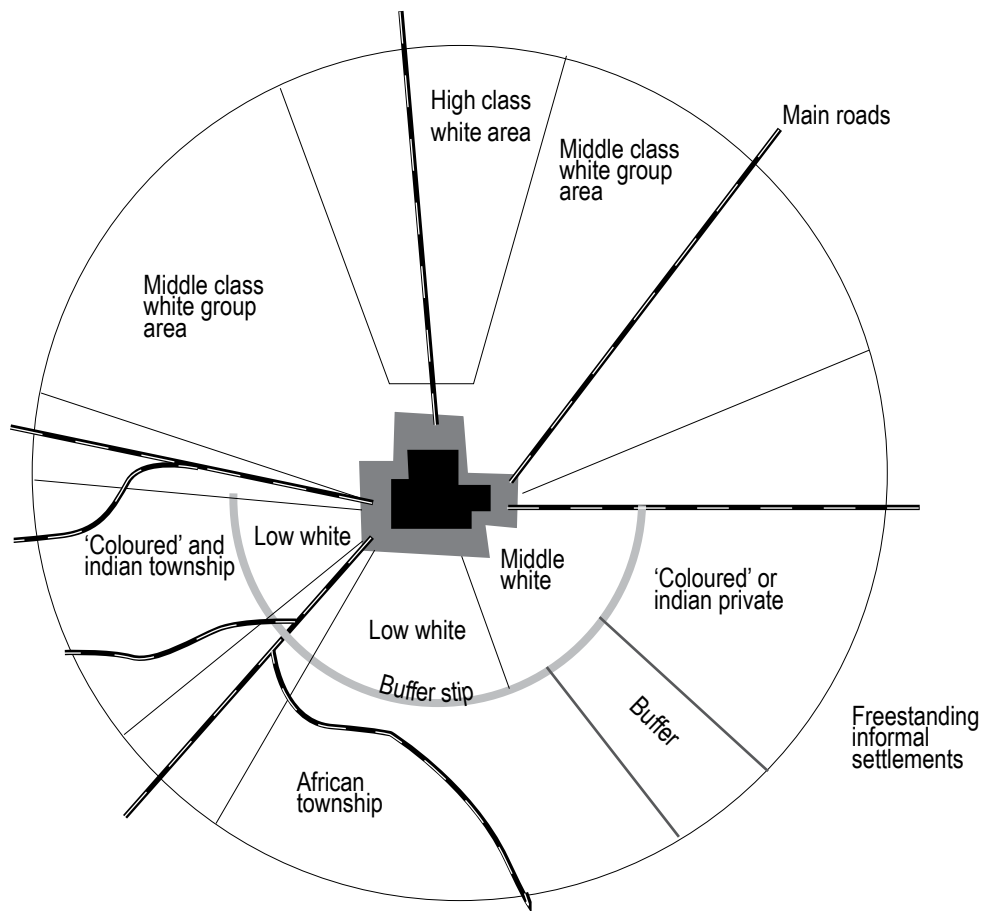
High class white area

Middle class white group area

Main roads

Middle class white group area

Low white

'Coloured' and indian township

Middle white

'Coloured' or indian private

Low white

Buffer stip

Buffer

Freestanding informal settlements

African township